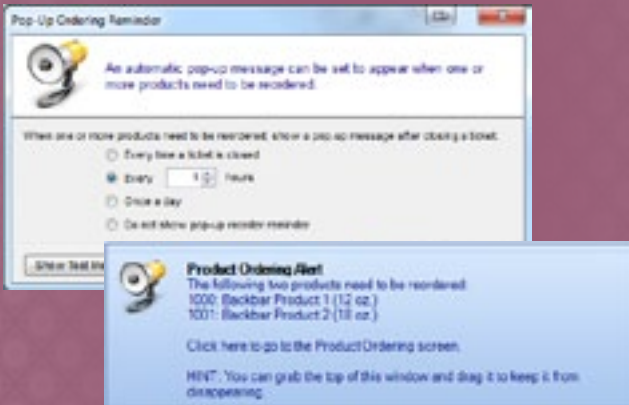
Pop-Up Ordering Reminder

An automatic pop-up message can be set to appear when one or more products need to be reordered.

When one or more products need to be reordered, show a pop up message after closing a ticket.

Every time a ticket is closed

Every 1 Hours

Once a day

Do not show pop-up reorder reminder

Show Test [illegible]

Product Ordering Alert
The following two products need to be reordered:
1000: Backbar Product 1 (12 oz.)
1001: Backbar Product 2 (18 oz.)

Click here to go to the Product Ordering screen.

HINT: You can grab the top of this window and drag it to keep it from disappearing.